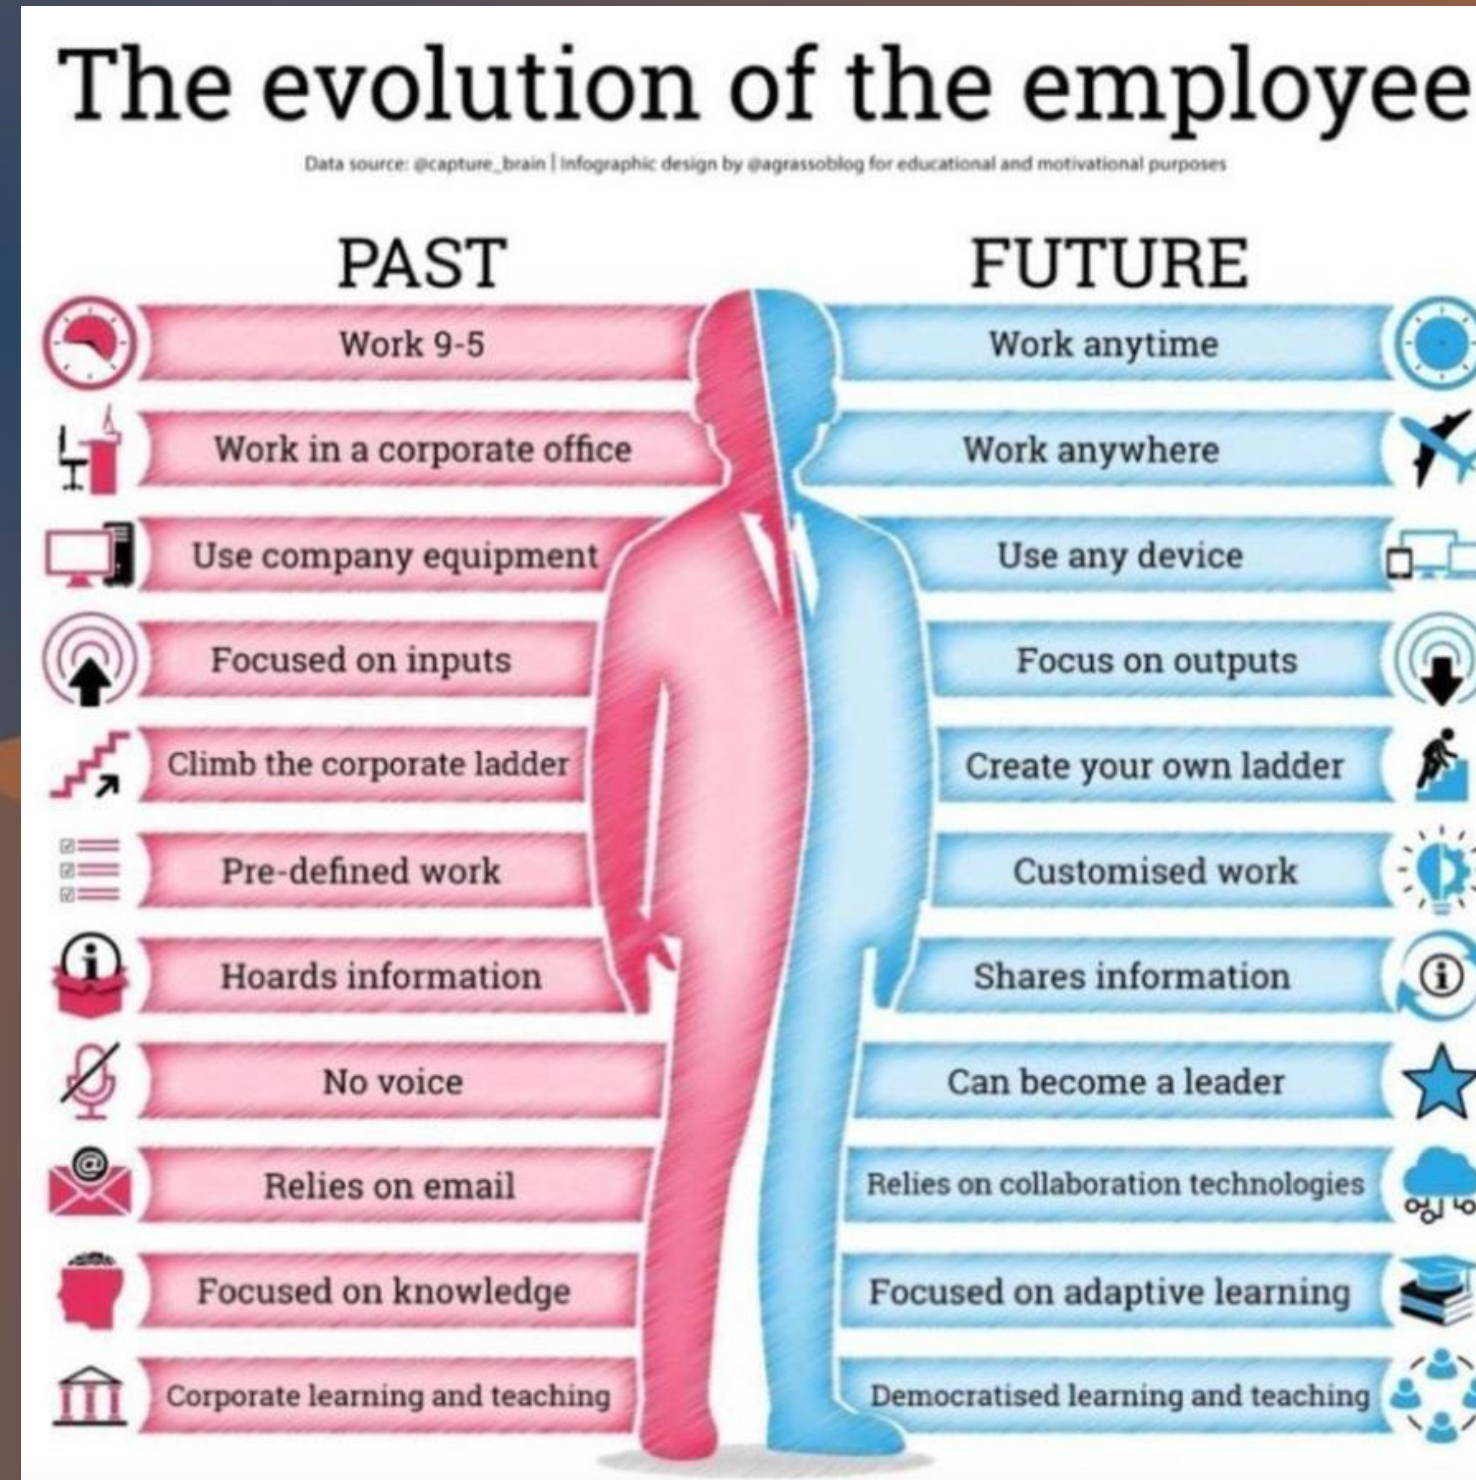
The evolution of the employee

Data source: @capture_brain | Infographic design by @agrassoblog for educational and motivational purposes

PAST

Work 9-5

Work in a corporate office

Use company equipment

Focused on inputs

Climb the corporate ladder

Pre-defined work

Hoards information

No voice

Relies on email

Focused on knowledge

Corporate learning and teaching

FUTURE

Work anytime

Work anywhere

Use any device

Focus on outputs

Create your own ladder

Customised work

Shares information

Can become a leader

Relies on collaboration technologies

Focused on adaptive learning

Democratised learning and teaching